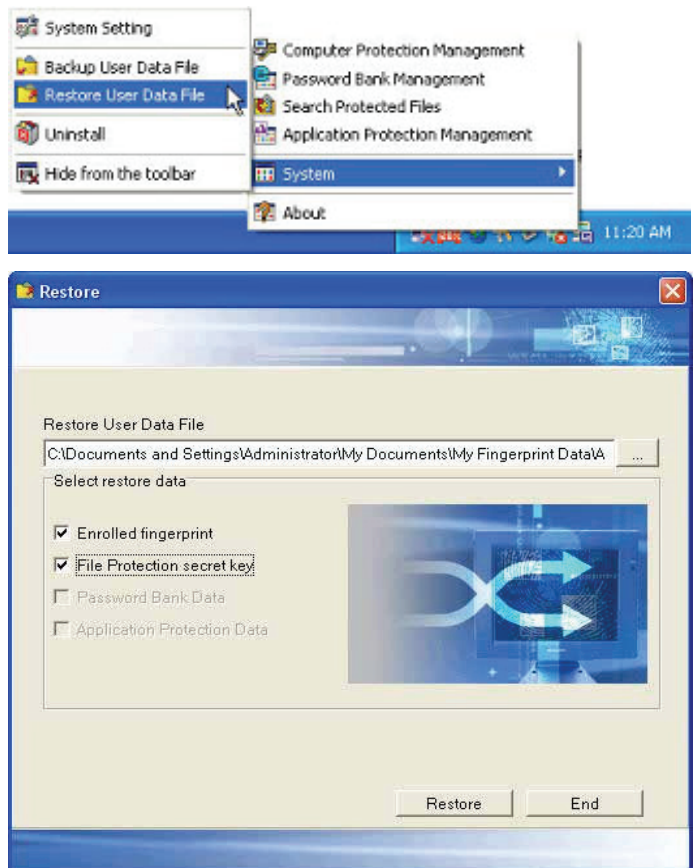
System Setting
Backup User Data File
Restore User Data File
Uninstall
Hide from the toolbar

Computer Protection Management
Password Bank Management
Search Protected Files
Application Protection Management
System
About

11:20 AM

Restore

Restore User Data File
C:\Documents and Settings\Administrator\My Documents\My Fingerprint Data\A ...
Select restore data
☑ Enrolled fingerprint
☑ File Protection secret key
☐ Password Bank Data
☐ Application Protection Data

Restore
End